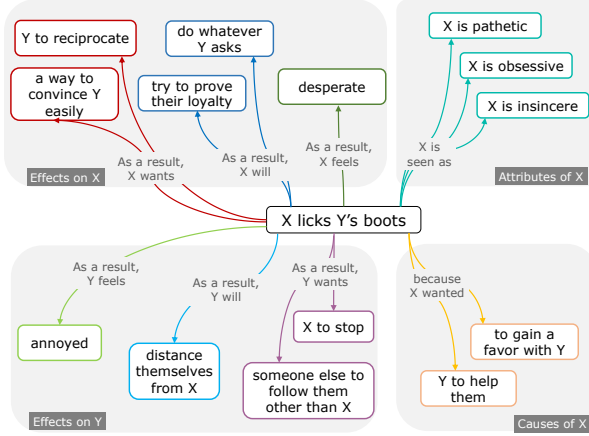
Y to reciprocate

a way to convince Y easily

do whatever Y asks

try to prove their loyalty

desperate

As a result, X wants

As a result, X will

As a result, X feels

Effects on X

X is pathetic

X is obsessive

X is insincere

X is seen as

Attributes of X

X licks Y's boots

As a result, Y feels

As a result, Y will

As a result, Y wants

annoyed

distance themselves from X

X to stop

someone else to follow them other than X

Effects on Y

because X wanted

to gain a favor with Y

Y to help them

Causes of X